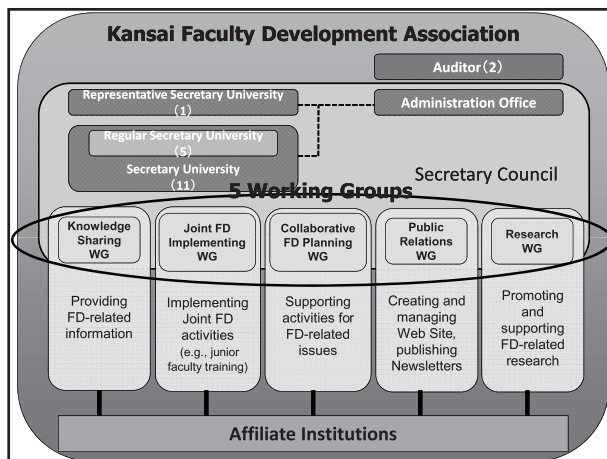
Kansai Faculty Development Association

Auditor（2）

Representative Secretary University（1）

Administration Office

Regular Secretary University（5）

Secretary University（11）

Secretary Council

5 Working Groups

| Knowledge Sharing WG | Joint FD Implementing WG | Collaborative FD Planning WG | Public Relations WG | Research WG |
|---|---|---|---|---|
| Providing FD-related information | Implementing Joint FD activities (e.g., junior faculty training) | Supporting activities for FD-related issues | Creating and managing Web Site, publishing Newsletters | Promoting and supporting FD-related research |

Affiliate Institutions